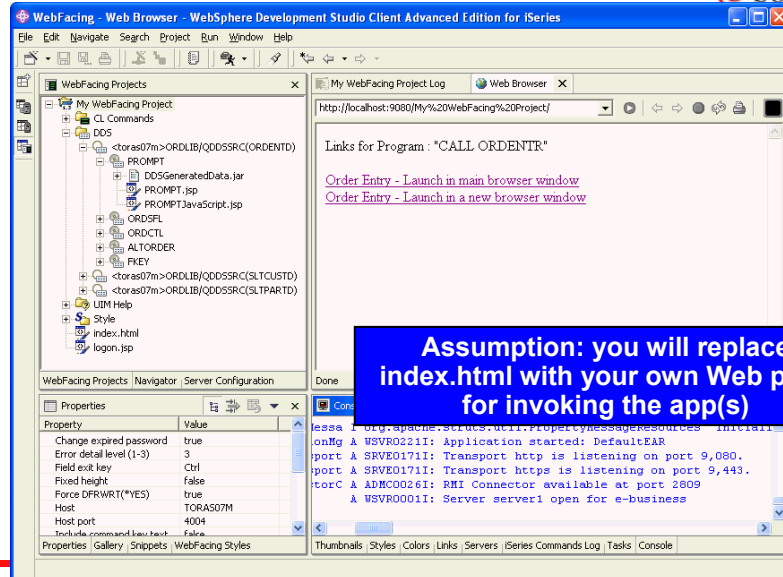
WebFacing - Web Browser - WebSphere Development Studio Client Advanced Edition for iSeries

File Edit Navigate Search Project Run Window Help

WebFacing Projects

My WebFacing Project
CL Commands
DDS
<toras07m>ORDLIB/QDDSSRC(ORDENTD)
PROMPT
DDSGeneratedData.jar
PROMPT.jsp
PROMPTJavaScript.jsp
ORDSFL
ORDCTL
ALTORDER
FKEY
<toras07m>ORDLIB/QDDSSRC(SLTCUSTD)
<toras07m>ORDLIB/QDDSSRC(SLTPARTD)
UIM Help
Style
index.html
logon.jsp

WebFacing Projects | Navigator | Server Configuration

My WebFacing Project Log | Web Browser

http://localhost:9080/My%20WebFacing%20Project/

Links for Program : "CALL ORDENTR"

Order Entry - Launch in main browser window
Order Entry - Launch in a new browser window

Done

Assumption: you will replace index.html with your own Web p for invoking the app(s)

Properties

| Property | Value |
|---|---|
| Change expired password | true |
| Error detail level (1-3) | 3 |
| Field exit key | Ctrl |
| Fixed height | false |
| Force DFRWRT(*YES) | true |
| Host | TORAS07M |
| Host port | 4004 |
| Include command key text | false |

Properties | Gallery | Snippets | WebFacing Styles

Cons

essa I org.apache.struts.util.PropertyMessageResources Initial
onMg A WSVR0221I: Application started: DefaultEAR
port A SRVE0171I: Transport http is listening on port 9,080.
port A SRVE0171I: Transport https is listening on port 9,443.
torC A ADMC0026I: RMI Connector available at port 2809
A WSVR0001I: Server server1 open for e-business

Thumbnails | Styles | Colors | Links | Servers | iSeries Commands Log | Tasks | Console